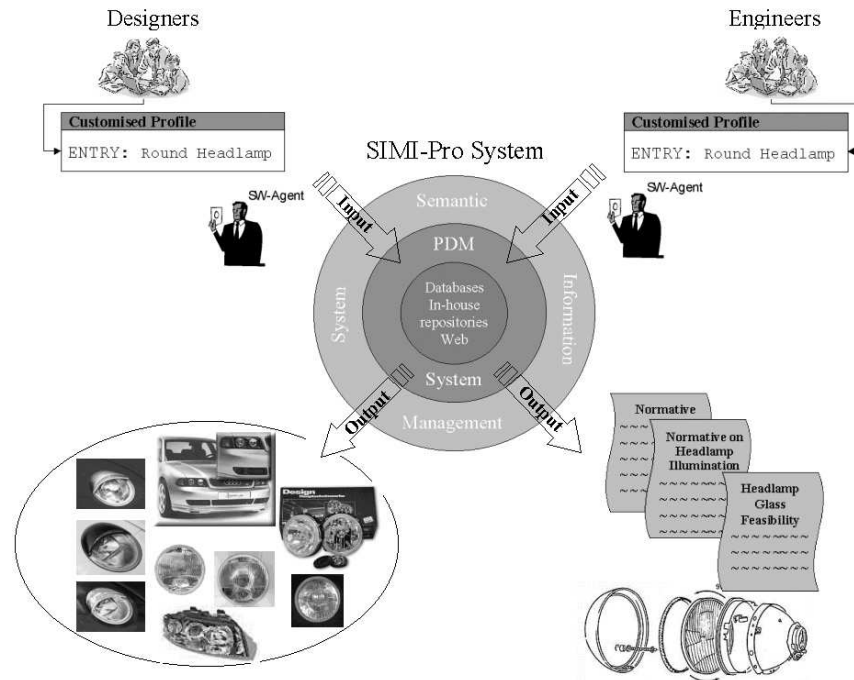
Designers

Engineers

Customised Profile
ENTRY: Round Headlamp

Customised Profile
ENTRY: Round Headlamp

SIMI-Pro System

SW-Agent

SW-Agent

Input

Input

Semantic

PDM

Databases
In-house
repositories
Web

System

Information

System

Management

Output

Output

Design

Normative

Normative on Headlamp Illumination

Headlamp Glass Feasibility